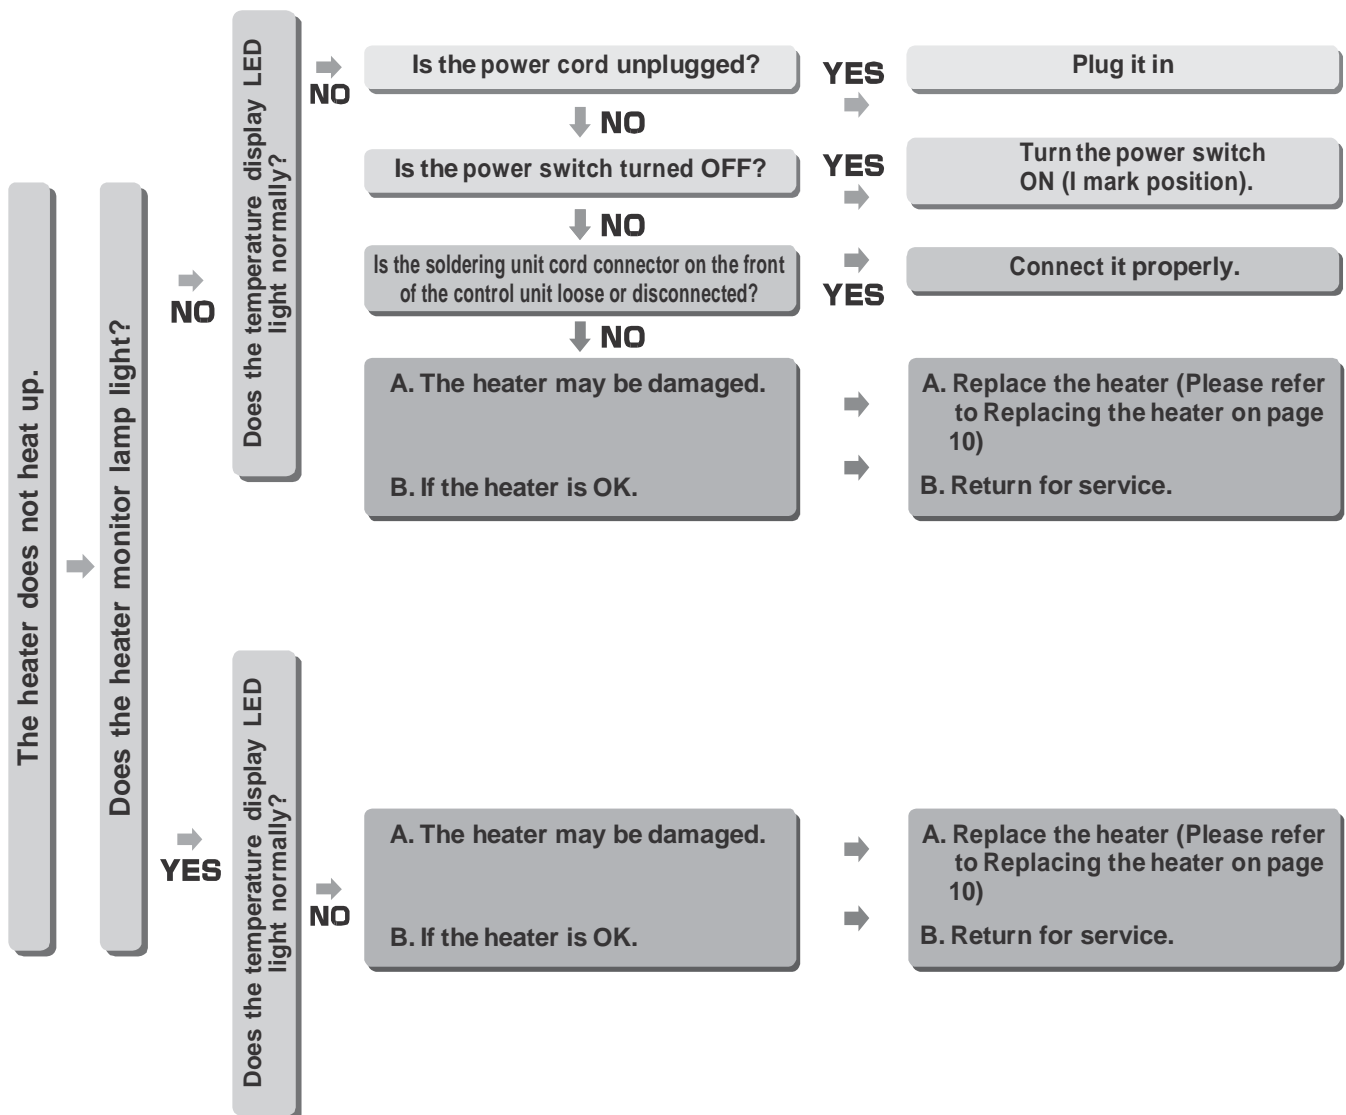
The heater does not heat up.

Does the heater monitor lamp light?

NO

Does the temperature display LED light normally?

NO

Is the power cord unplugged?

YES

Plug it in

NO

Is the power switch turned OFF?

YES

Turn the power switch ON (I mark position).

NO

Is the soldering unit cord connector on the front of the control unit loose or disconnected?

YES

Connect it properly.

NO

A. The heater may be damaged.

B. If the heater is OK.

A. Replace the heater (Please refer to Replacing the heater on page 10)

B. Return for service.

YES

Does the temperature display LED light normally?

NO

A. The heater may be damaged.

B. If the heater is OK.

A. Replace the heater (Please refer to Replacing the heater on page 10)

B. Return for service.